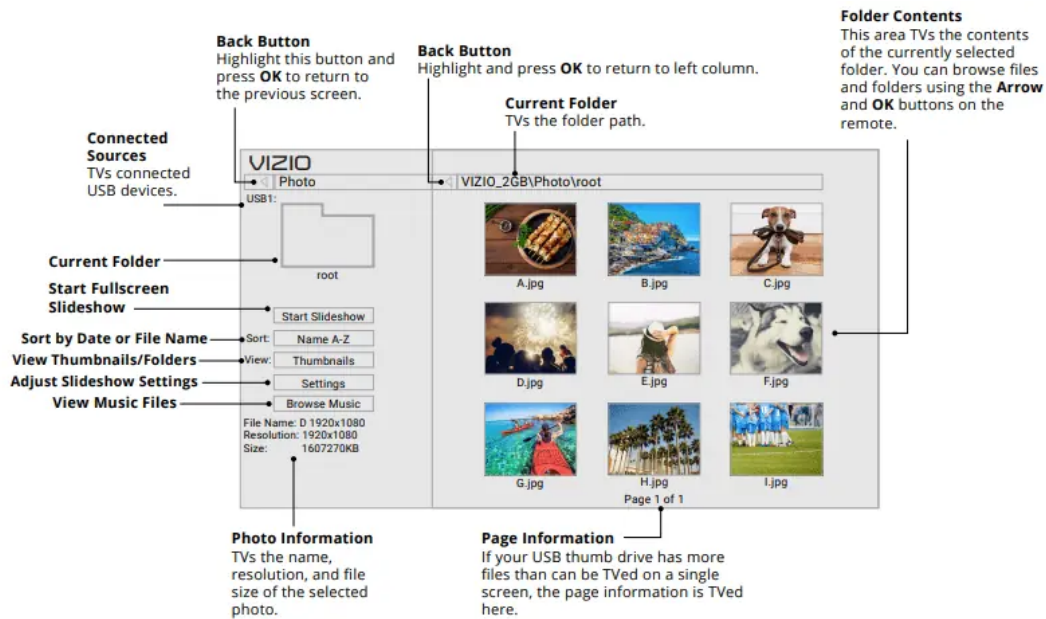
**Back Button**
Highlight this button and press **OK** to return to the previous screen.

**Back Button**
Highlight and press **OK** to return to left column.

**Current Folder**
TVs the folder path.

**Folder Contents**
This area TVs the contents of the currently selected folder. You can browse files and folders using the **Arrow** and **OK** buttons on the remote.

**Connected Sources**
TVs connected USB devices.

VIZIO

Photo

VIZIO_2GB\Photo\root

USB1:

root

**Current Folder**

**Start Fullscreen Slideshow**

Start Slideshow

**Sort by Date or File Name**

Sort: Name A-Z

**View Thumbnails/Folders**

View: Thumbnails

**Adjust Slideshow Settings**

Settings

**View Music Files**

Browse Music

File Name: D 1920x1080
Resolution: 1920x1080
Size: 1607270KB

A.jpg

B.jpg

C.jpg

D.jpg

E.jpg

F.jpg

G.jpg

H.jpg

I.jpg

Page 1 of 1

**Photo Information**
TVs the name, resolution, and file size of the selected photo.

**Page Information**
If your USB thumb drive has more files than can be TVed on a single screen, the page information is TVed here.